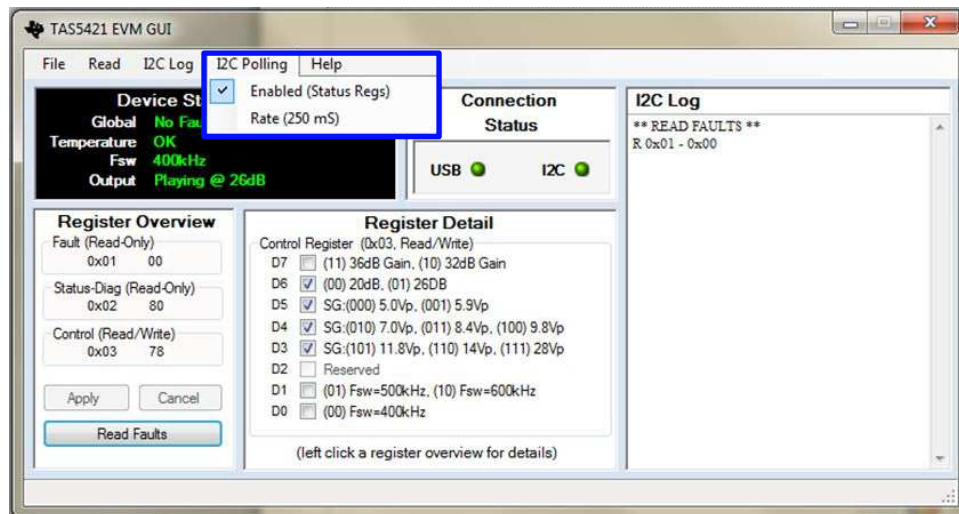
TAS5421 EVM GUI

File Read I2C Log I2C Polling Help

Enabled (Status Regs)
Rate (250 mS)

Device St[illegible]
Global No Fau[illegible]
Temperature OK
Fsw 400kHz
Output Playing @ 26dB

Connection Status

USB I2C

I2C Log

** READ FAULTS **
R 0x01 - 0x00

Register Overview

Fault (Read-Only)
0x01 00

Status-Diag (Read-Only)
0x02 80

Control (Read/Write)
0x03 78

Apply Cancel

Read Faults

Register Detail

Control Register (0x03, Read/Write)

D7 (11) 36dB Gain, (10) 32dB Gain
D6 (00) 20dB, (01) 26DB
D5 SG:(000) 5.0Vp, (001) 5.9Vp
D4 SG:(010) 7.0Vp, (011) 8.4Vp, (100) 9.8Vp
D3 SG:(101) 11.8Vp, (110) 14Vp, (111) 28Vp
D2 Reserved
D1 (01) Fsw=500kHz, (10) Fsw=600kHz
D0 (00) Fsw=400kHz

(left click a register overview for details)